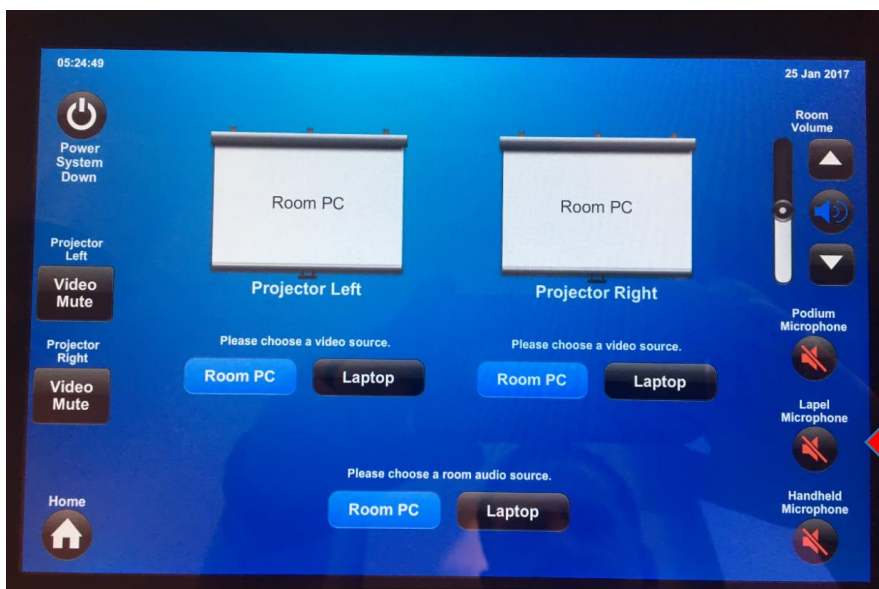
05:24:49

25 Jan 2017

Power System Down

Projector Left

Video Mute

Projector Right

Video Mute

Home

Room PC

Projector Left

Room PC

Projector Right

Please choose a video source.

Room PC

Laptop

Please choose a video source.

Room PC

Laptop

Please choose a room audio source.

Room PC

Laptop

Room Volume

Podium Microphone

Lapel Microphone

Handheld Microphone